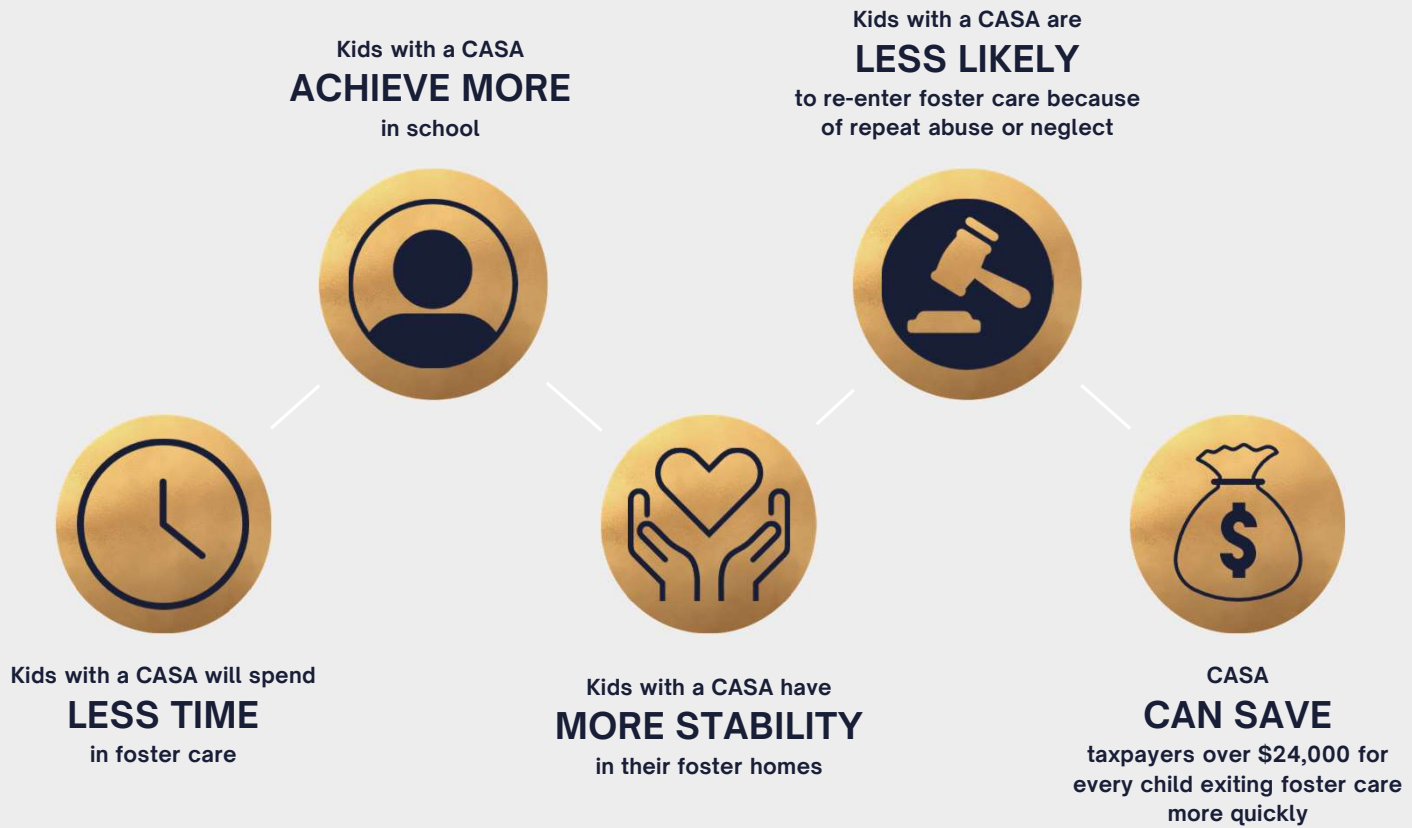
Kids with a CASA
ACHIEVE MORE
in school

Kids with a CASA are
LESS LIKELY
to re-enter foster care because of repeat abuse or neglect

$

Kids with a CASA will spend
LESS TIME
in foster care

Kids with a CASA have
MORE STABILITY
in their foster homes

CASA
CAN SAVE
taxpayers over \$24,000 for every child exiting foster care more quickly